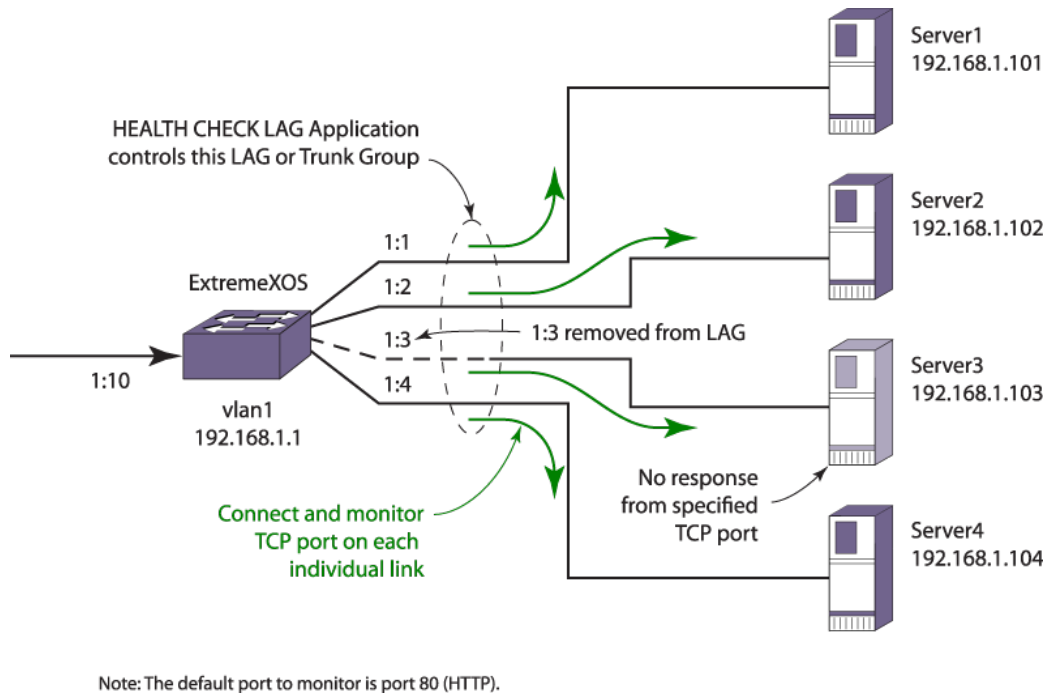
HEALTH CHECK LAG Application controls this LAG or Trunk Group

Server1
192.168.1.101

Server2
192.168.1.102

ExtremeXOS

1:1

1:2

1:3

1:3 removed from LAG

1:10

1:4

Server3
192.168.1.103

vlan1
192.168.1.1

No response from specified TCP port

Connect and monitor TCP port on each individual link

Server4
192.168.1.104

Note: The default port to monitor is port 80 (HTTP).